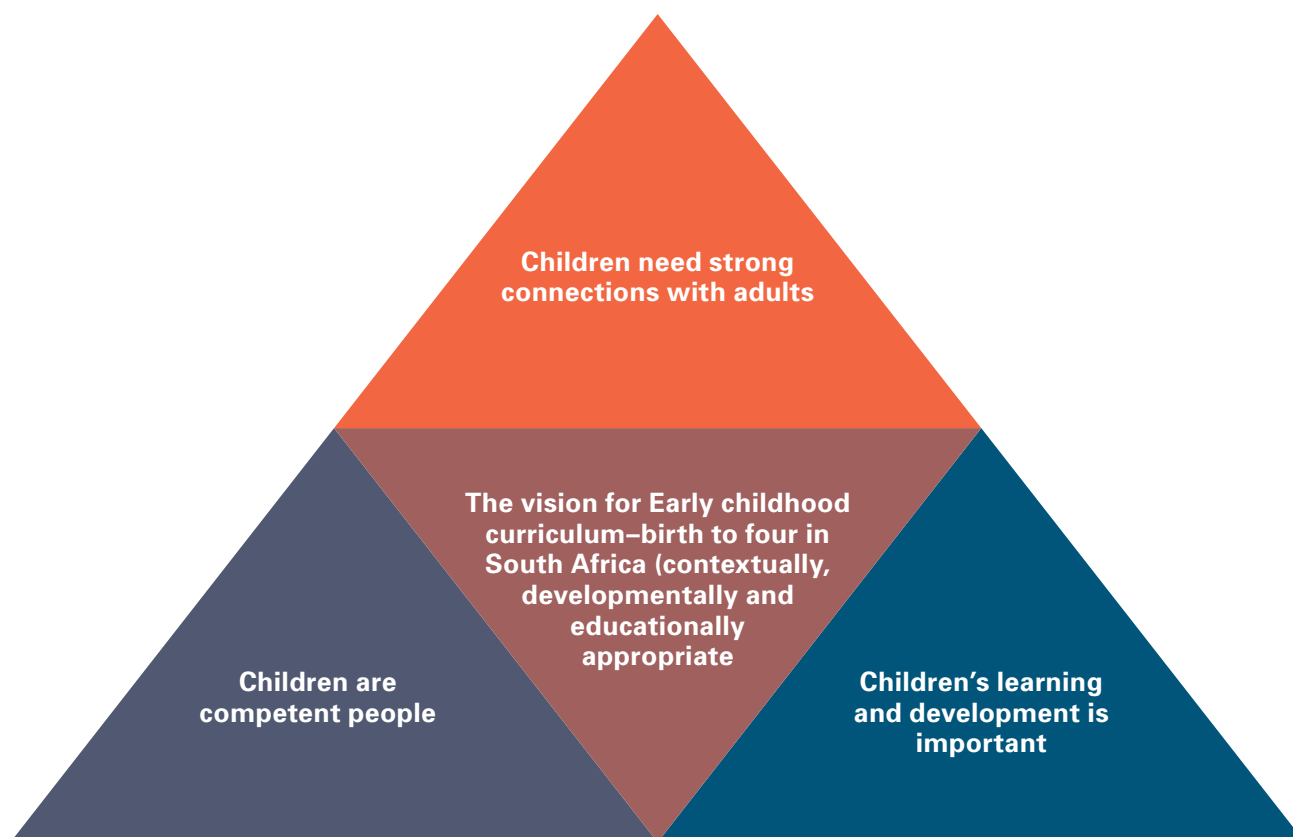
Children need strong connections with adults

The vision for Early childhood curriculum–birth to four in South Africa (contextually, developmentally and educationally appropriate

Children are competent people

Children’s learning and development is important